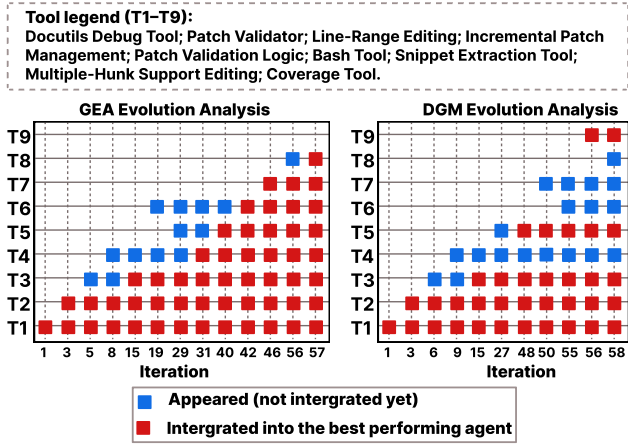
Tool legend (T1–T9):
Docutils Debug Tool; Patch Validator; Line-Range Editing; Incremental Patch Management; Patch Validation Logic; Bash Tool; Snippet Extraction Tool; Multiple-Hunk Support Editing; Coverage Tool.

GEA Evolution Analysis

T9
T8
T7
T6
T5
T4
T3
T2
T1

1 3 5 8 15 19 29 31 40 42 46 56 57
Iteration

DGM Evolution Analysis

T9
T8
T7
T6
T5
T4
T3
T2
T1

1 3 6 9 15 27 48 50 55 56 58
Iteration

Appeared (not intergrated yet)
Intergrated into the best performing agent